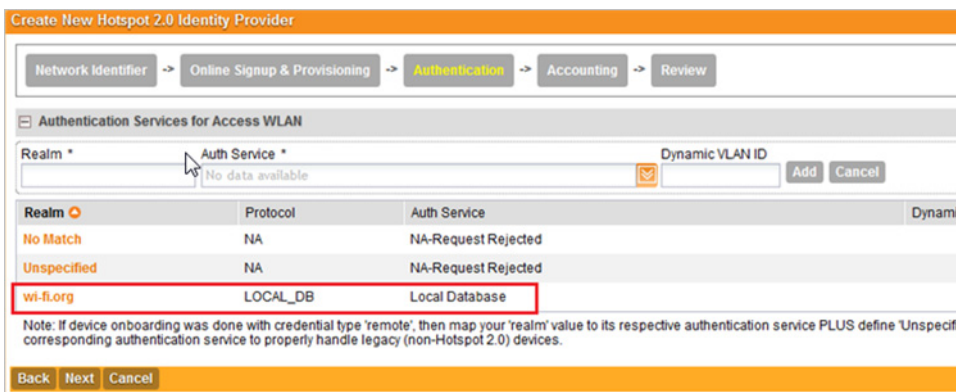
Create New Hotspot 2.0 Identity Provider

Network Identifier -> Online Signup & Provisioning -> Authentication -> Accounting -> Review

⊟ Authentication Services for Access WLAN

Realm * | Auth Service * | Dynamic VLAN ID

No data available

Add Cancel

| Realm | Protocol | Auth Service | Dynami |
|---|---|---|---|
| No Match | NA | NA-Request Rejected | |
| Unspecified | NA | NA-Request Rejected | |
| wi-fi.org | LOCAL_DB | Local Database | |

Note: If device onboarding was done with credential type 'remote', then map your 'realm' value to its respective authentication service PLUS define 'Unspecif corresponding authentication service to properly handle legacy (non-Hotspot 2.0) devices.

Back Next Cancel